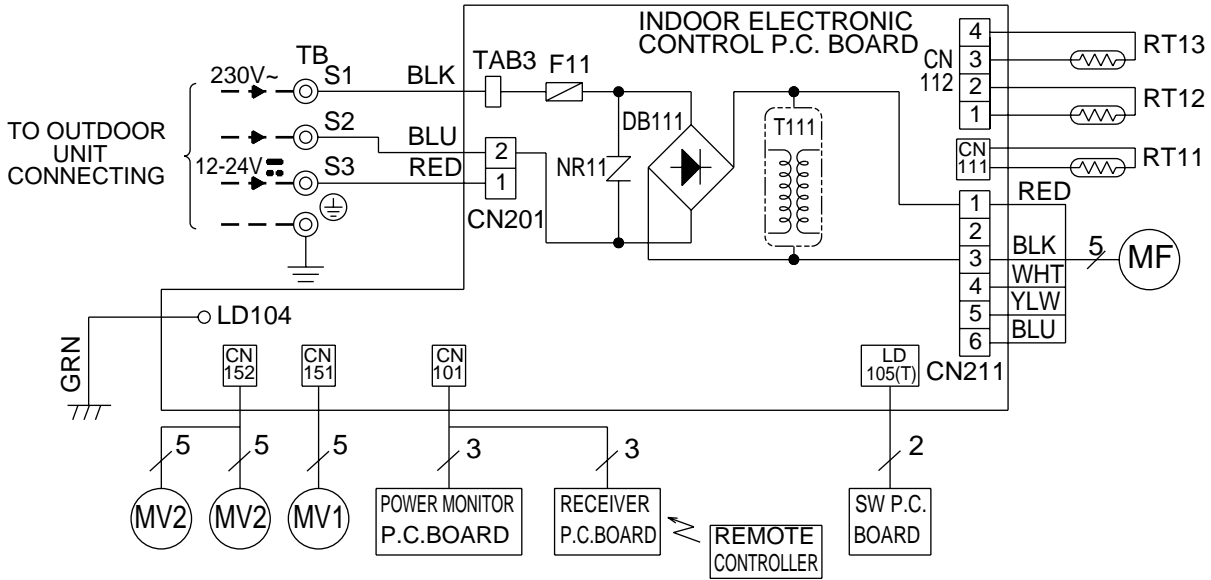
INDOOR ELECTRONIC CONTROL P.C. BOARD

TO OUTDOOR UNIT CONNECTING

230V~
TB
S1
BLK
TAB3
F11
S2
BLU
12-24V
S3
RED
2
1
CN201
NR11
DB111
T111

CN 112
4
3
2
1
RT13
RT12
CN 111
RT11

1
2
3
4
5
6
RED
BLK
WHT
YLW
BLU
CN211
5
MF

LD104
GRN

CN 152
CN 151
CN 101
LD 105(T)

5
5
5
3
3
2
MV2
MV2
MV1
POWER MONITOR P.C.BOARD
RECEIVER P.C.BOARD
REMOTE CONTROLLER
SW P.C. BOARD